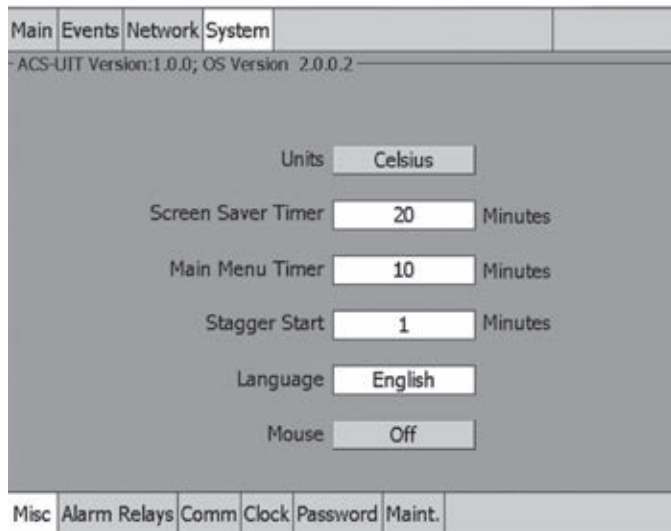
Main Events Network System

ACS-UIT Version:1.0.0; OS Version 2.0.0.2

Units Celsius

Screen Saver Timer 20 Minutes

Main Menu Timer 10 Minutes

Stagger Start 1 Minutes

Language English

Mouse Off

Misc Alarm Relays Comm Clock Password Maint.